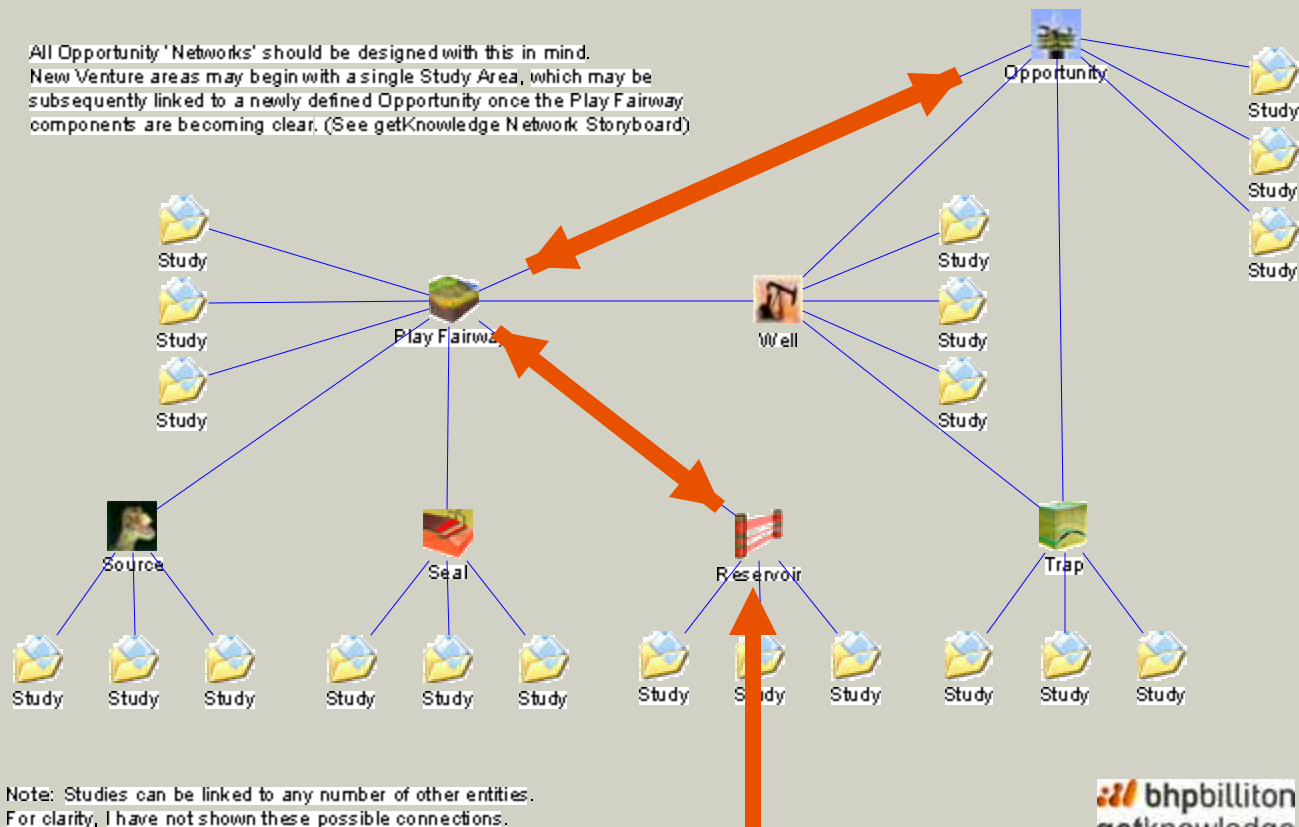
All Opportunity 'Networks' should be designed with this in mind. New Venture areas may begin with a single Study Area, which may be subsequently linked to a newly defined Opportunity once the Play Fairway components are becoming clear. (See getKnowledge Network Storyboard)

Opportunity

Study

Study

Study

Study

Study

Study

Play Fairway

Well

Study

Study

Study

Source

Seal

Reservoir

Trap

Study Study Study

Study Study Study

Study Study Study

Study Study Study

Note: Studies can be linked to any number of other entities. For clarity, I have not shown these possible connections.

bhpbilliton
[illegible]